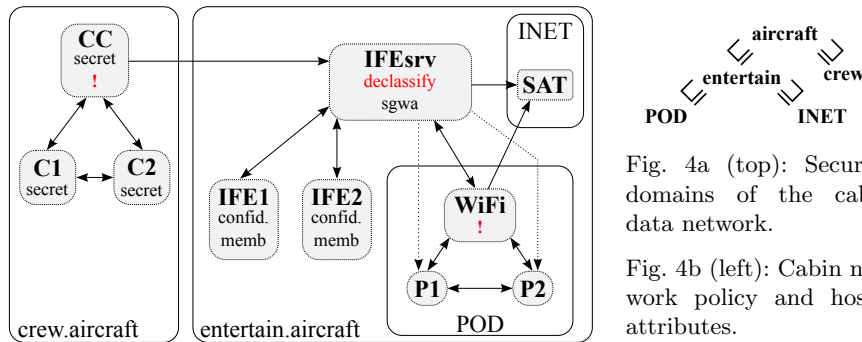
CC
secret
!

C1
secret

C2
secret

crew.aircraft

IFEsrv
declassify
sgwa

IFE1
confid.
memb

IFE2
confid.
memb

entertain.aircraft

INET

SAT

WiFi
!

P1

P2

POD

aircraft
entertain
crew
POD
INET

Fig. 4a (top): Secur domains of the cab data network.

Fig. 4b (left): Cabin n work policy and hos attributes.